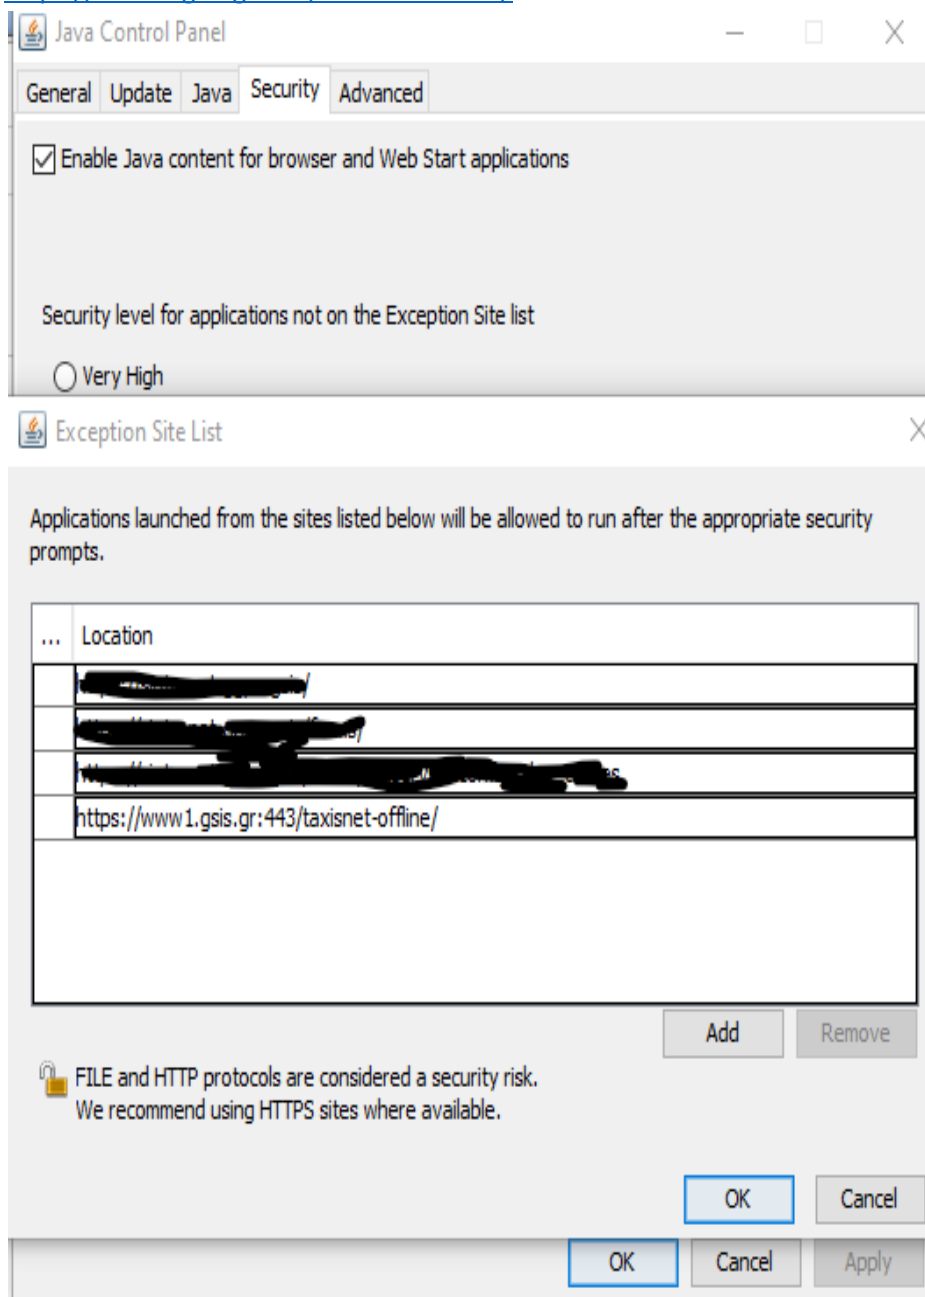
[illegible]

Java Control Panel

General Update Java Security Advanced

Enable Java content for browser and Web Start applications

Security level for applications not on the Exception Site list

Very High

Exception Site List

Applications launched from the sites listed below will be allowed to run after the appropriate security prompts.

| ... | Location |
|---|---|
| | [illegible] |
| | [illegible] |
| | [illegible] |
| | https://www1.gsis.gr:443/taxisnet-offline/ |

Add Remove

FILE and HTTP protocols are considered a security risk. We recommend using HTTPS sites where available.

OK Cancel

OK Cancel Apply